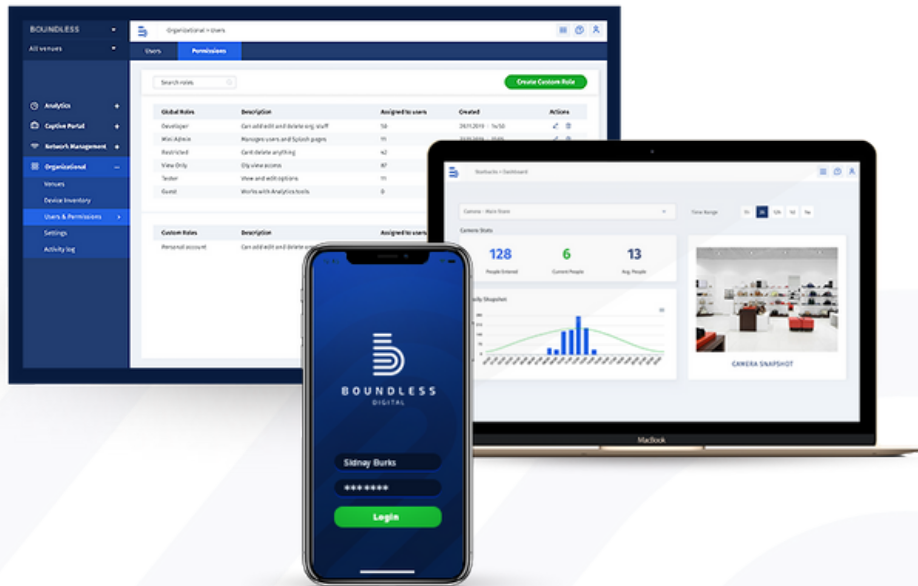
BOUNDLESS

All venues

Organizational > Users

Users

Permissions

Analytics

Captive Portal

Network Management

Organizational

Venues

Device Inventory

Users & Permissions

Settings

Activity log

Search roles

Create Custom Role

| Global Roles | Description | Assigned to users | Created | Actions |
|---|---|---|---|---|
| Developer | Can add edit and delete org. staff | 58 | 29.11.2019 - 14:50 | |
| Mkt Admin | Manages users and Splash pages | 11 | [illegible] | |
| Restricted | Cant delete anything | 42 | | |
| View Only | Oly view access | 87 | | |
| Tester | View and edit options | 11 | | |
| Guest | Works with Analytics tools | 8 | | |

| Custom Roles | Description | Assigned to users |
|---|---|---|
| Personal account | Can add edit and delete org. staff | |

Starbucks > Dashboard

Camera - Main Store

Time Range

Camera Stats

128
People Entered

6
Current People

13
Avg. People

Daily Snapshot

CAMERA SNAPSHOT

MacBook

BOUNDLESS
DIGITAL

Sidnay Burks

*******

Login